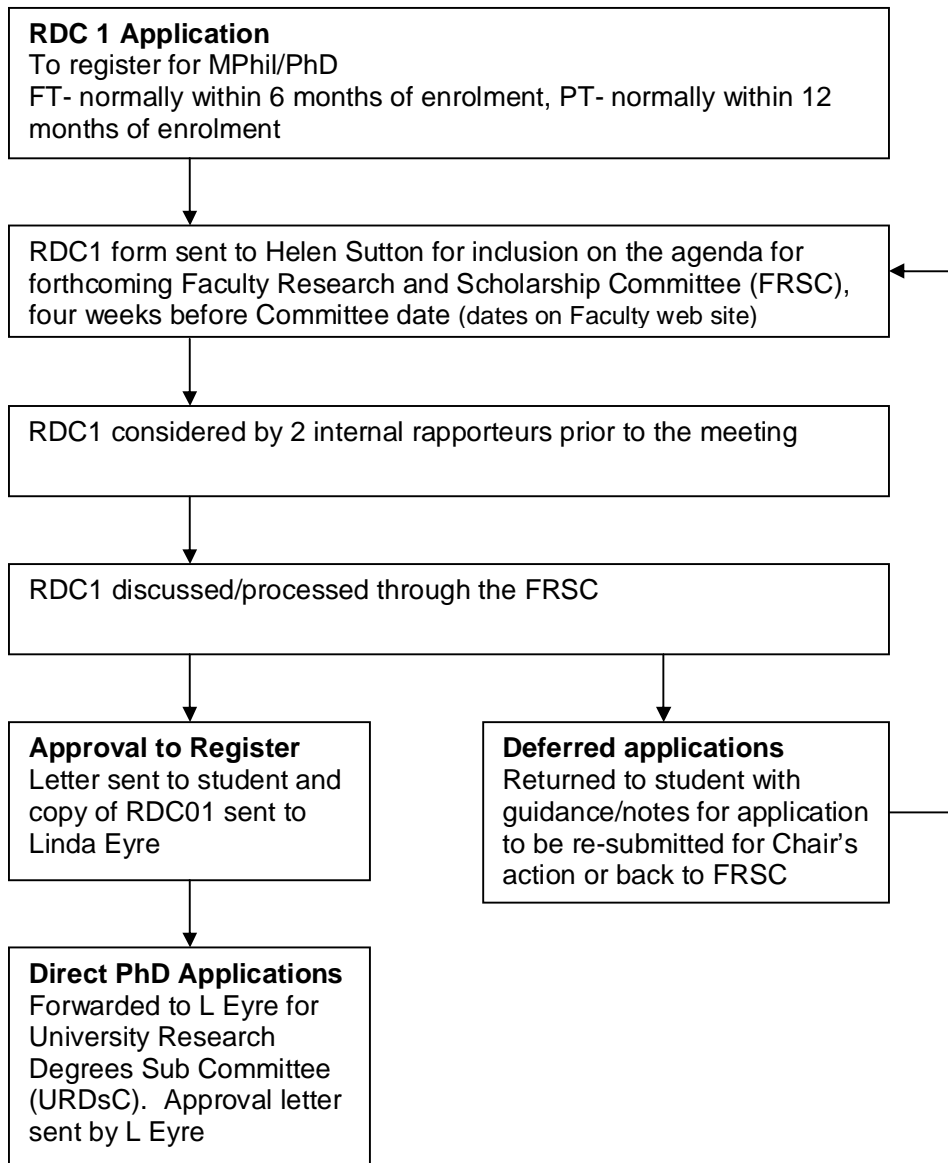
**RDC 1 Application**
To register for MPhil/PhD
FT- normally within 6 months of enrolment, PT- normally within 12 months of enrolment

RDC1 form sent to Helen Sutton for inclusion on the agenda for forthcoming Faculty Research and Scholarship Committee (FRSC), four weeks before Committee date (dates on Faculty web site)

RDC1 considered by 2 internal rapporteurs prior to the meeting

RDC1 discussed/processed through the FRSC

**Approval to Register**
Letter sent to student and copy of RDC01 sent to Linda Eyre

**Deferred applications**
Returned to student with guidance/notes for application to be re-submitted for Chair's action or back to FRSC

**Direct PhD Applications**
Forwarded to L Eyre for University Research Degrees Sub Committee (URDsC). Approval letter sent by L Eyre